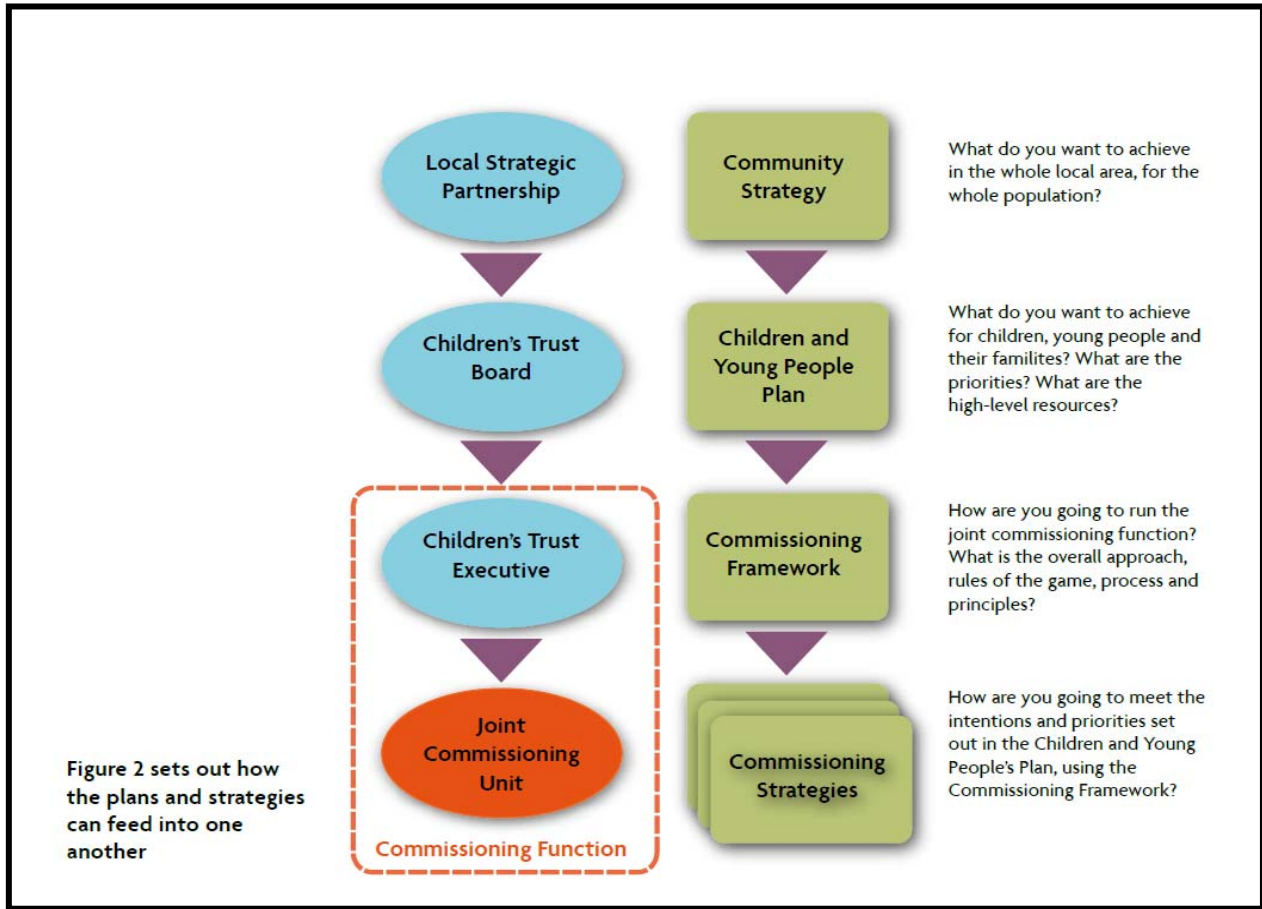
Local Strategic Partnership

Community Strategy

What do you want to achieve in the whole local area, for the whole population?

Children's Trust Board

Children and Young People Plan

What do you want to achieve for children, young people and their familites? What are the priorities? What are the high-level resources?

Children's Trust Executive

Commissioning Framework

How are you going to run the joint commissioning function? What is the overall approach, rules of the game, process and principles?

Joint Commissioning Unit

Commissioning Strategies

How are you going to meet the intentions and priorities set out in the Children and Young People's Plan, using the Commissioning Framework?

Commissioning Function

Figure 2 sets out how the plans and strategies can feed into one another